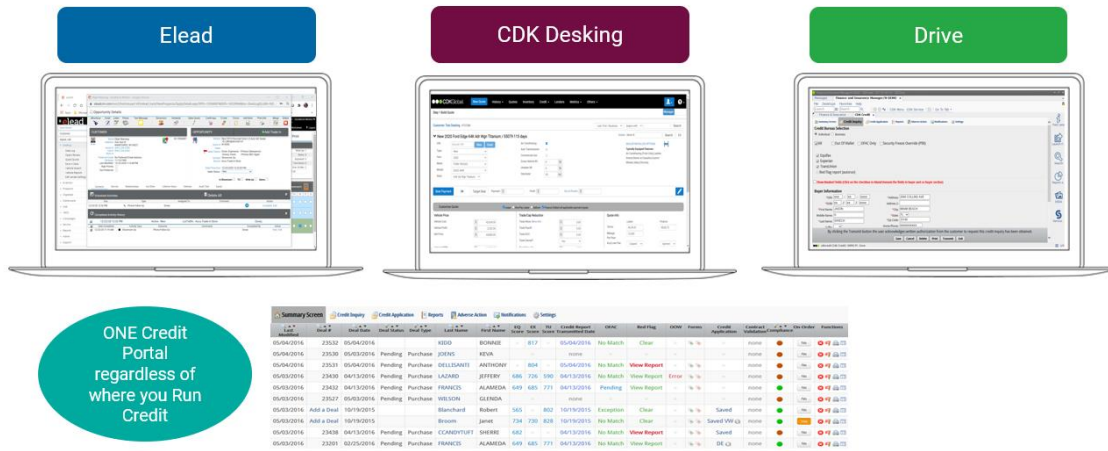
Elead

CDK Desking

Drive

ONE Credit Portal regardless of where you Run Credit

Summary Screen | Credit Inquiry | Credit Application | Reports | Adverse Action | Notifications | Settings

| Last Modified | Deal # | Deal Date | Deal Status | Deal Type | Last Name | First Name | EQ Score | EX Score | TU Score | Credit Report Transmitted Date | OFAC | Red Flag | OFAC | Forms | Credit Application | Contract Validation | Compliance | On Order | Functions |
|---|---|---|---|---|---|---|---|---|---|---|---|---|---|---|---|---|---|---|---|
| 05/04/2016 | 23532 | 05/03/2016 | | | KIDD | BONNIE | -- | 817 | -- | 05/04/2016 | No Match | Clear | | | | none | | | |
| 05/04/2016 | 23530 | 05/04/2016 | Pending | Purchase | JOENS | KEVA | | | | none | | | | | | none | | | |
| 05/04/2016 | 23531 | 05/04/2016 | Pending | Purchase | DELLISANTI | ANTHONY | -- | 604 | -- | 05/04/2016 | No Match | Clear | | | | none | | | |
| 05/04/2016 | 23389 | 04/13/2016 | Pending | Purchase | LAZARD | JEFFERY | 686 | 726 | 590 | 04/13/2016 | No Match | View Report | Error | | | none | | | |
| 05/03/2016 | 23432 | 04/19/2016 | Pending | Purchase | FRANCIS | ALAMEDA | 649 | 685 | 771 | 04/13/2016 | Pending | View Report | | | | none | | | |
| 05/03/2016 | 23527 | 05/03/2016 | Pending | Purchase | WILSON | GLENDA | | | | none | | | | | | none | | | |
| 05/03/2016 | Add a Deal | 10/19/2015 | | | Blanchard | Robert | 565 | | 802 | 10/19/2015 | Exception | Clear | | | Saved | none | | | |
| 05/03/2016 | Add a Deal | 10/19/2015 | | | Broom | Janet | 734 | 730 | 828 | 10/19/2015 | No Match | Clear | | | Saved VW | none | | | |
| 05/03/2016 | 23436 | 04/13/2016 | Pending | Purchase | CCANDYTUFT | SHERRE | 682 | | | 04/13/2016 | No Match | View Report | | | Saved | none | | | |
| 05/02/2016 | 23201 | 02/25/2016 | Pending | Purchase | FRANCIS | ALAMEDA | 649 | 685 | 771 | 04/13/2016 | No Match | View Report | | | DE | none | | | |